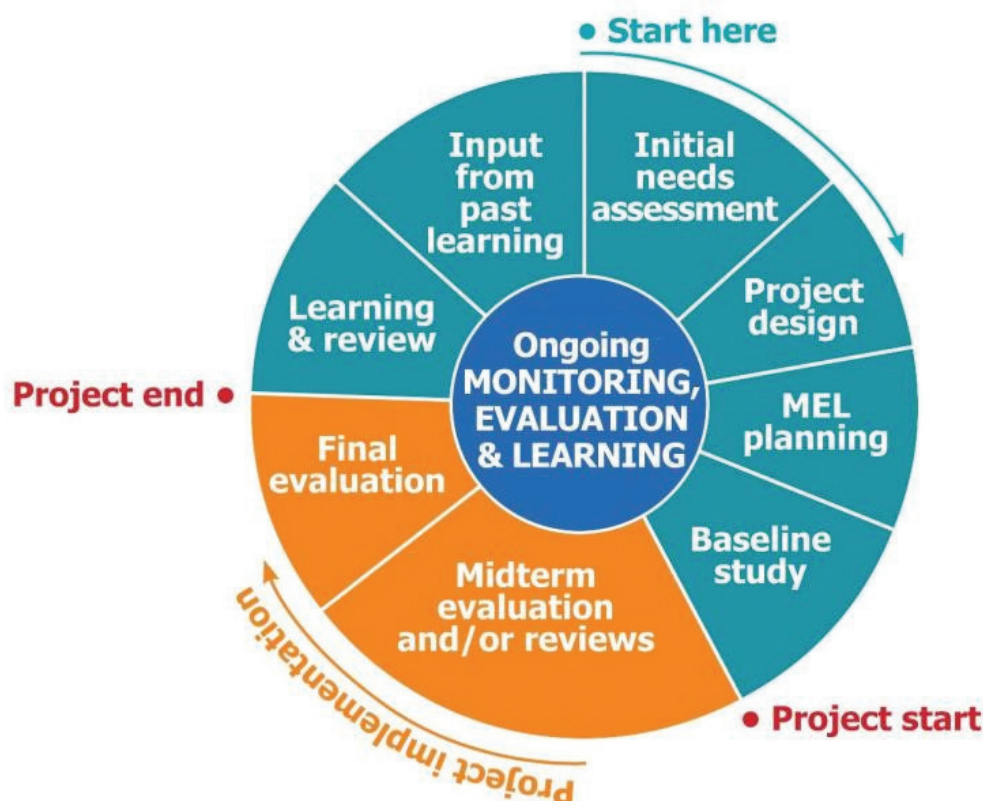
• Start here

Input from past learning

Initial needs assessment

Project design

MEL planning

Baseline study

• Project start

Midterm evaluation and/or reviews

Final evaluation

Project end •

Learning & review

Ongoing MONITORING, EVALUATION & LEARNING

Project implementation